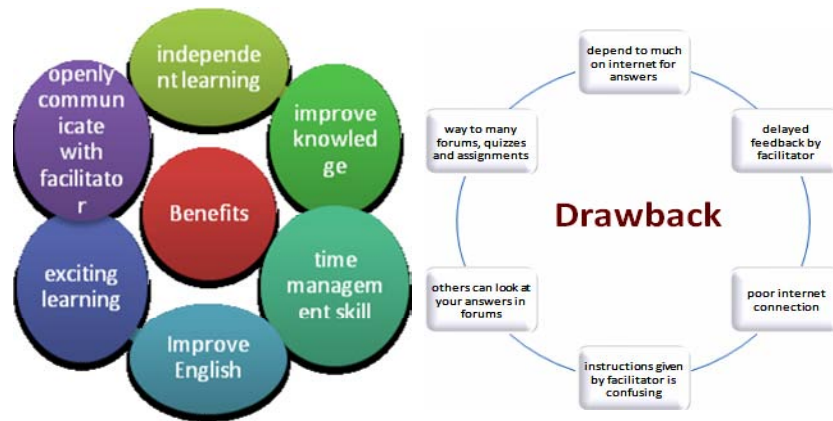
Benefits

independent learning

improve knowledge

time management skill

Improve English

exciting learning

openly communicate with facilitator

Drawback

depend to much on internet for answers

delayed feedback by facilitator

poor internet connection

instructions given by facilitator is confusing

others can look at your answers in forums

way to many forums, quizzes and assignments